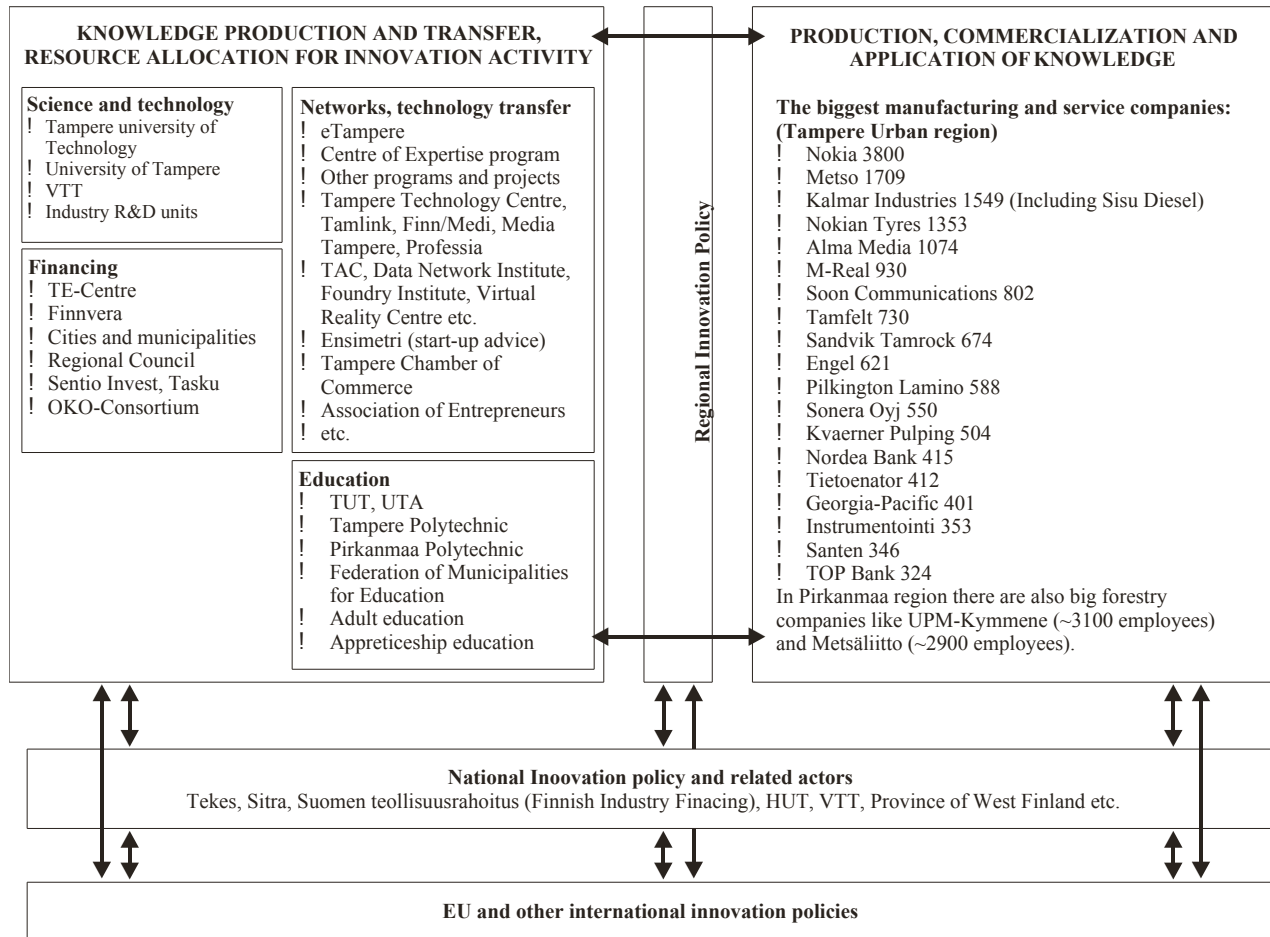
KNOWLEDGE PRODUCTION AND TRANSFER, RESOURCE ALLOCATION FOR INNOVATION ACTIVITY

Science and technology
! Tampere university of Technology
! University of Tampere
! VTT
! Industry R&D units

Financing
! TE-Centre
! Finnvera
! Cities and municipalities
! Regional Council
! Sentio Invest, Tasku
! OKO-Consortium

Networks, technology transfer
! eTampere
! Centre of Expertise program
! Other programs and projects
! Tampere Technology Centre, Tamlink, Finn/Medi, Media Tampere, Professia
! TAC, Data Network Institute, Foundry Institute, Virtual Reality Centre etc.
! Ensimetri (start-up advice)
! Tampere Chamber of Commerce
! Association of Entrepreneurs etc.

Education
! TUT, UTA
! Tampere Polytechnic
! Pirkanmaa Polytechnic
! Federation of Municipalities for Education
! Adult education
! Appreticeship education

Regional Innovation Policy

PRODUCTION, COMMERCIALIZATION AND APPLICATION OF KNOWLEDGE

The biggest manufacturing and service companies: (Tampere Urban region)
! Nokia 3800
! Metso 1709
! Kalmar Industries 1549 (Including Sisu Diesel)
! Nokian Tyres 1353
! Alma Media 1074
! M-Real 930
! Soon Communications 802
! Tamfelt 730
! Sandvik Tamrock 674
! Engel 621
! Pilkington Lamino 588
! Sonera Oyj 550
! Kvaerner Pulping 504
! Nordea Bank 415
! Tietoenator 412
! Georgia-Pacific 401
! Instrumentointi 353
! Santen 346
! TOP Bank 324
In Pirkanmaa region there are also big forestry companies like UPM-Kymmene (~3100 employees) and Metsäliitto (~2900 employees).

National Inoovation policy and related actors
Tekes, Sitra, Suomen teollisuusrahoitus (Finnish Industry Finacing), HUT, VTT, Province of West Finland etc.

EU and other international innovation policies